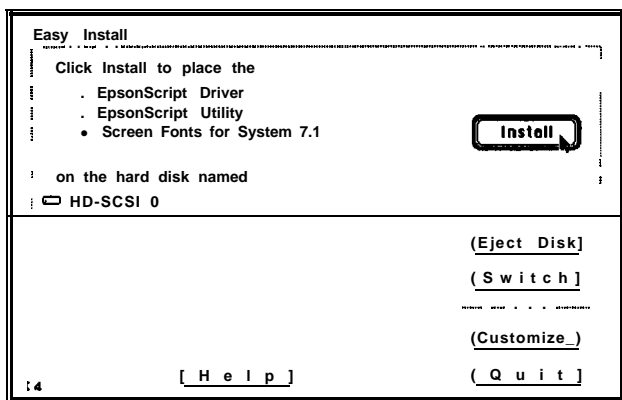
Easy Install

Click Install to place the

. EpsonScript Driver
. EpsonScript Utility
• Screen Fonts for System 7.1

Install

on the hard disk named

HD-SCSI 0

(Eject Disk]

(Switch]

(Customize_)

[Help]

(Quit]

:4